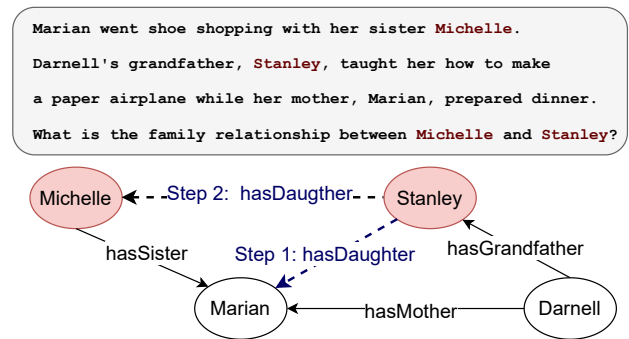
Marian went shoe shopping with her sister Michelle.
Darnell's grandfather, Stanley, taught her how to make a paper airplane while her mother, Marian, prepared dinner.
What is the family relationship between Michelle and Stanley?

Michelle
Step 2: hasDaugther
Stanley
hasSister
Step 1: hasDaughter
hasGrandfather
Marian
hasMother
Darnell